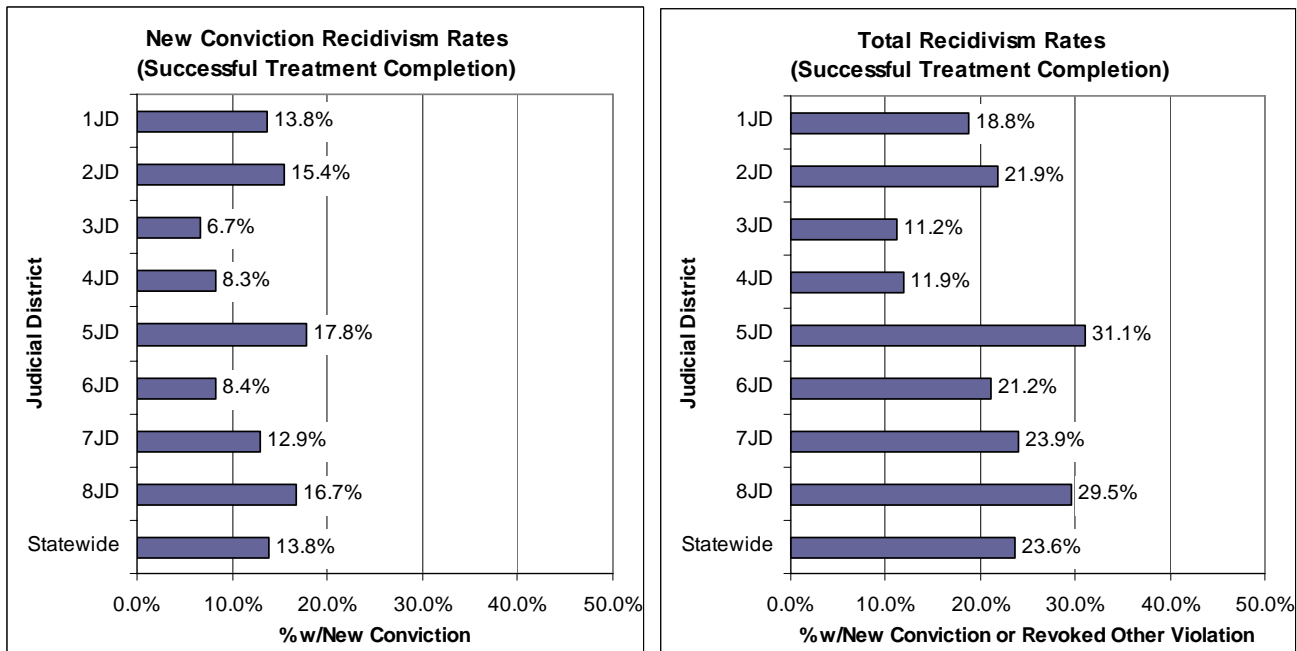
New Conviction Recidivism Rates
(Successful Treatment Completion)

Judicial District

1JD 13.8%
2JD 15.4%
3JD 6.7%
4JD 8.3%
5JD 17.8%
6JD 8.4%
7JD 12.9%
8JD 16.7%
Statewide 13.8%

0.0% 10.0% 20.0% 30.0% 40.0% 50.0%

% w/New Conviction

Total Recidivism Rates
(Successful Treatment Completion)

Judicial District

1JD 18.8%
2JD 21.9%
3JD 11.2%
4JD 11.9%
5JD 31.1%
6JD 21.2%
7JD 23.9%
8JD 29.5%
Statewide 23.6%

0.0% 10.0% 20.0% 30.0% 40.0% 50.0%

% w/New Conviction or Revoked Other Violation